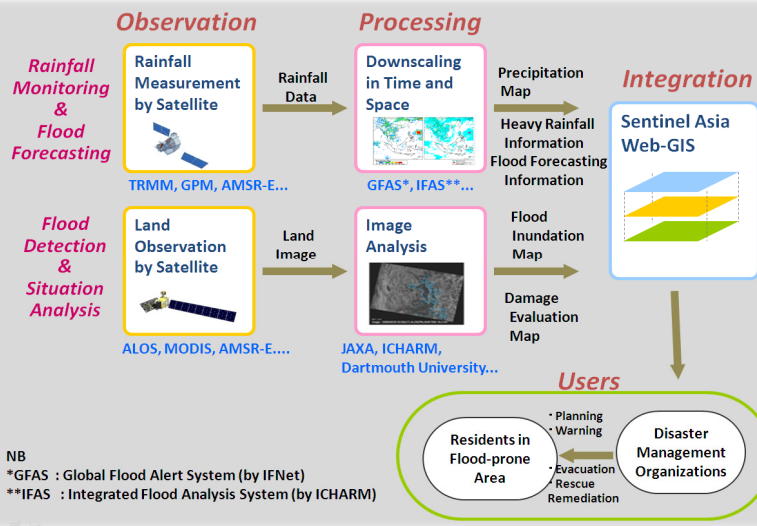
Observation

Processing

Integration

Rainfall Monitoring & Flood Forecasting

Rainfall Measurement by Satellite

TRMM, GPM, AMSR-E…

Rainfall Data

Downscaling in Time and Space

GFAS*, IFAS**…

Precipitation Map

Heavy Rainfall Information

Flood Forecasting Information

Sentinel Asia Web-GIS

Flood Detection & Situation Analysis

Land Observation by Satellite

ALOS, MODIS, AMSR-E….

Land Image

Image Analysis

JAXA, ICHARM, Dartmouth University…

Flood Inundation Map

Damage Evaluation Map

Users

Residents in Flood-prone Area

· Planning
· Warning

· Evacuation
· Rescue
Remediation

Disaster Management Organizations

NB
*GFAS : Global Flood Alert System (by IFNet)
**IFAS : Integrated Flood Analysis System (by ICHARM)